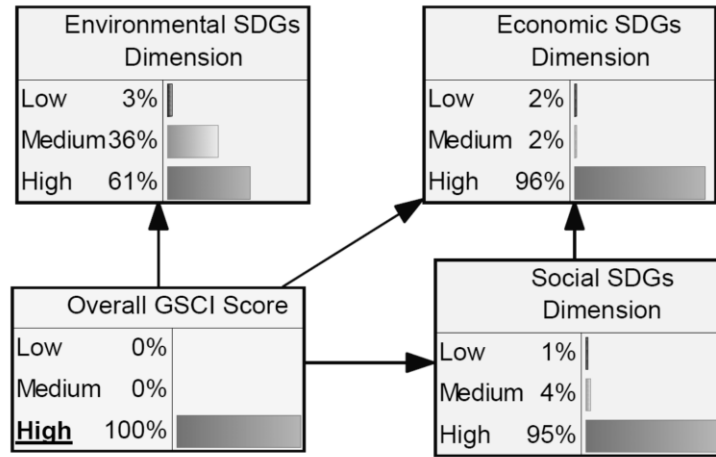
Environmental SDGs Dimension

| | |
|---|---|
| Low | 3% |
| Medium | 36% |
| High | 61% |

Economic SDGs Dimension

| | |
|---|---|
| Low | 2% |
| Medium | 2% |
| High | 96% |

Overall GSCI Score

| | |
|---|---|
| Low | 0% |
| Medium | 0% |
| High | 100% |

Social SDGs Dimension

| | |
|---|---|
| Low | 1% |
| Medium | 4% |
| High | 95% |